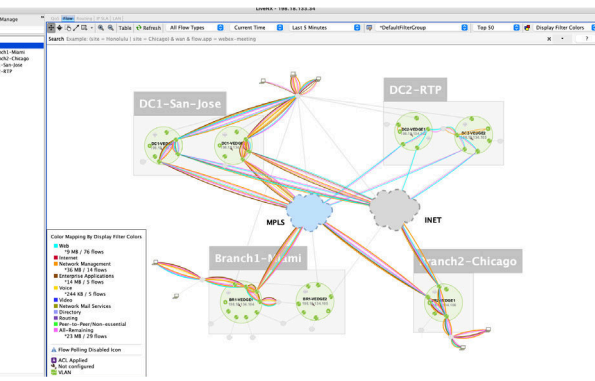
LiveNX - 198.18.133.34

Manage

SQL Flow Routing

Table Refresh All Flow Types Current Time Last 5 Minutes *DefaultFilterGroup Top 50 Display Filter Colors

Search Example: (site = honolulu) | (nt = Chicago) & wan & flow.app = webex-meeting

ch1-Miami
ch2-Chicago
-San-Jose
-RTP

DC1-San-Jose

DC2-RTP

MPLS

INET

Branch1-Miami

Branch2-Chicago

Color Mapping By Display Filter Colors
Web
*9 MB / 76 flows
Internet
Network Management
*36 MB / 14 flows
Enterprise Applications
*14 MB / 5 flows
Voice
*244 KB / 5 flows
Video
Network Mail Services
Directory
Routing
Peer-to-Peer/Non-essential
All-Remaining
*23 MB / 29 flows

Flow Polling Disabled Icon

ACL Applied
Not configured
VLAN